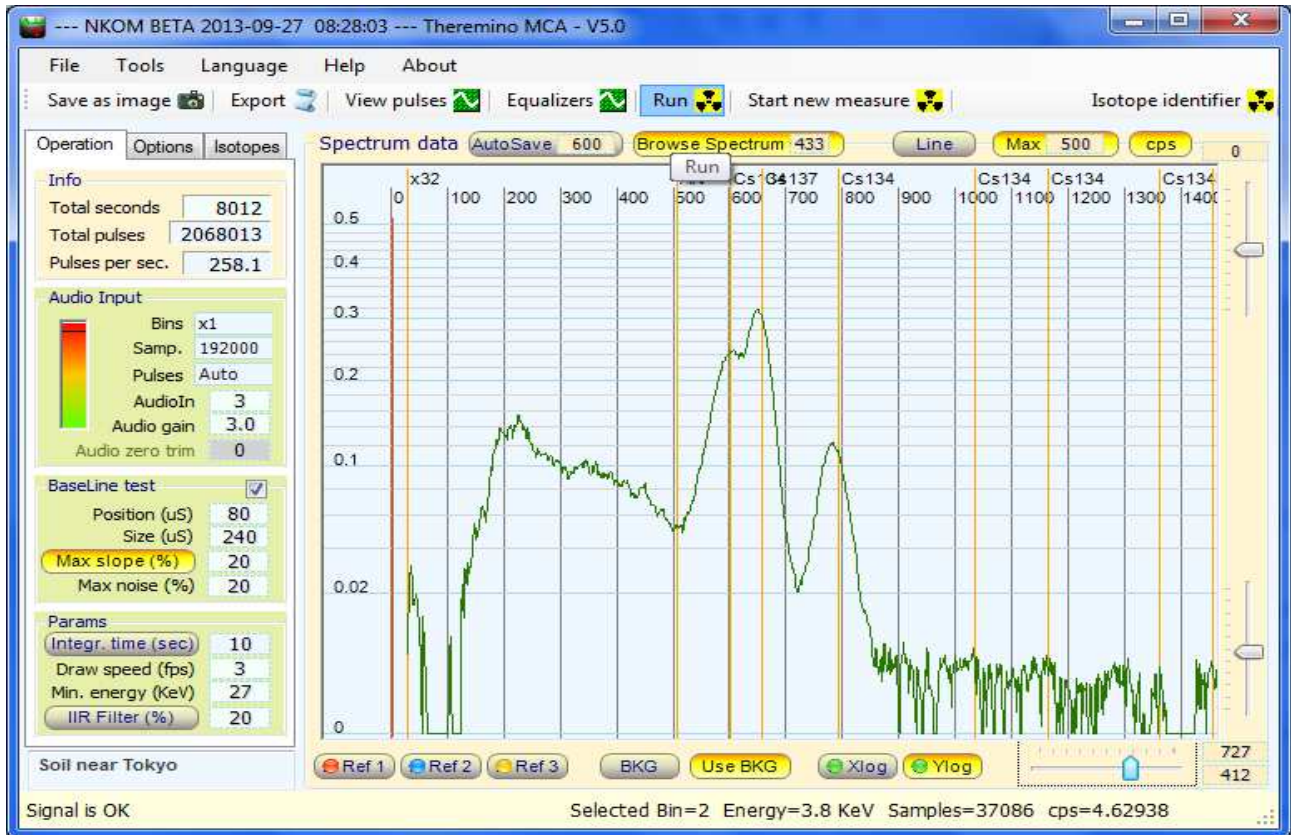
--- NKOM BETA 2013-09-27 08:28:03 --- Theremino MCA - V5.0

File Tools Language Help About

Save as image | Export | View pulses | Equalizers | Run | Start new measure | Isotope identifier

Operation | Options | Isotopes

Info
Total seconds 8012
Total pulses 2068013
Pulses per sec. 258.1

Audio Input
Bins x1
Samp. 192000
Pulses Auto
AudioIn 3
Audio gain 3.0
Audio zero trim 0

BaseLine test
Position (uS) 80
Size (uS) 240
Max slope (%) 20
Max noise (%) 20

Params
Integr. time (sec) 10
Draw speed (fps) 3
Min. energy (KeV) 27
IIR Filter (%) 20

Soil near Tokyo

Spectrum data AutoSave 600 | Browse Spectrum 433 | Line | Max 500 | cps | 0

Run

x32
0 100 200 300 400 500 600 700 800 900 1000 1100 1200 1300 1400
Cs134 Cs137 Cs134 Cs134 Cs134 Cs134

0.5
0.4
0.3
0.2
0.1
0.02
0

Ref 1 | Ref 2 | Ref 3 | BKG | Use BKG | Xlog | Ylog

727
412

Signal is OK

Selected Bin=2 Energy=3.8 KeV Samples=37086 cps=4.62938